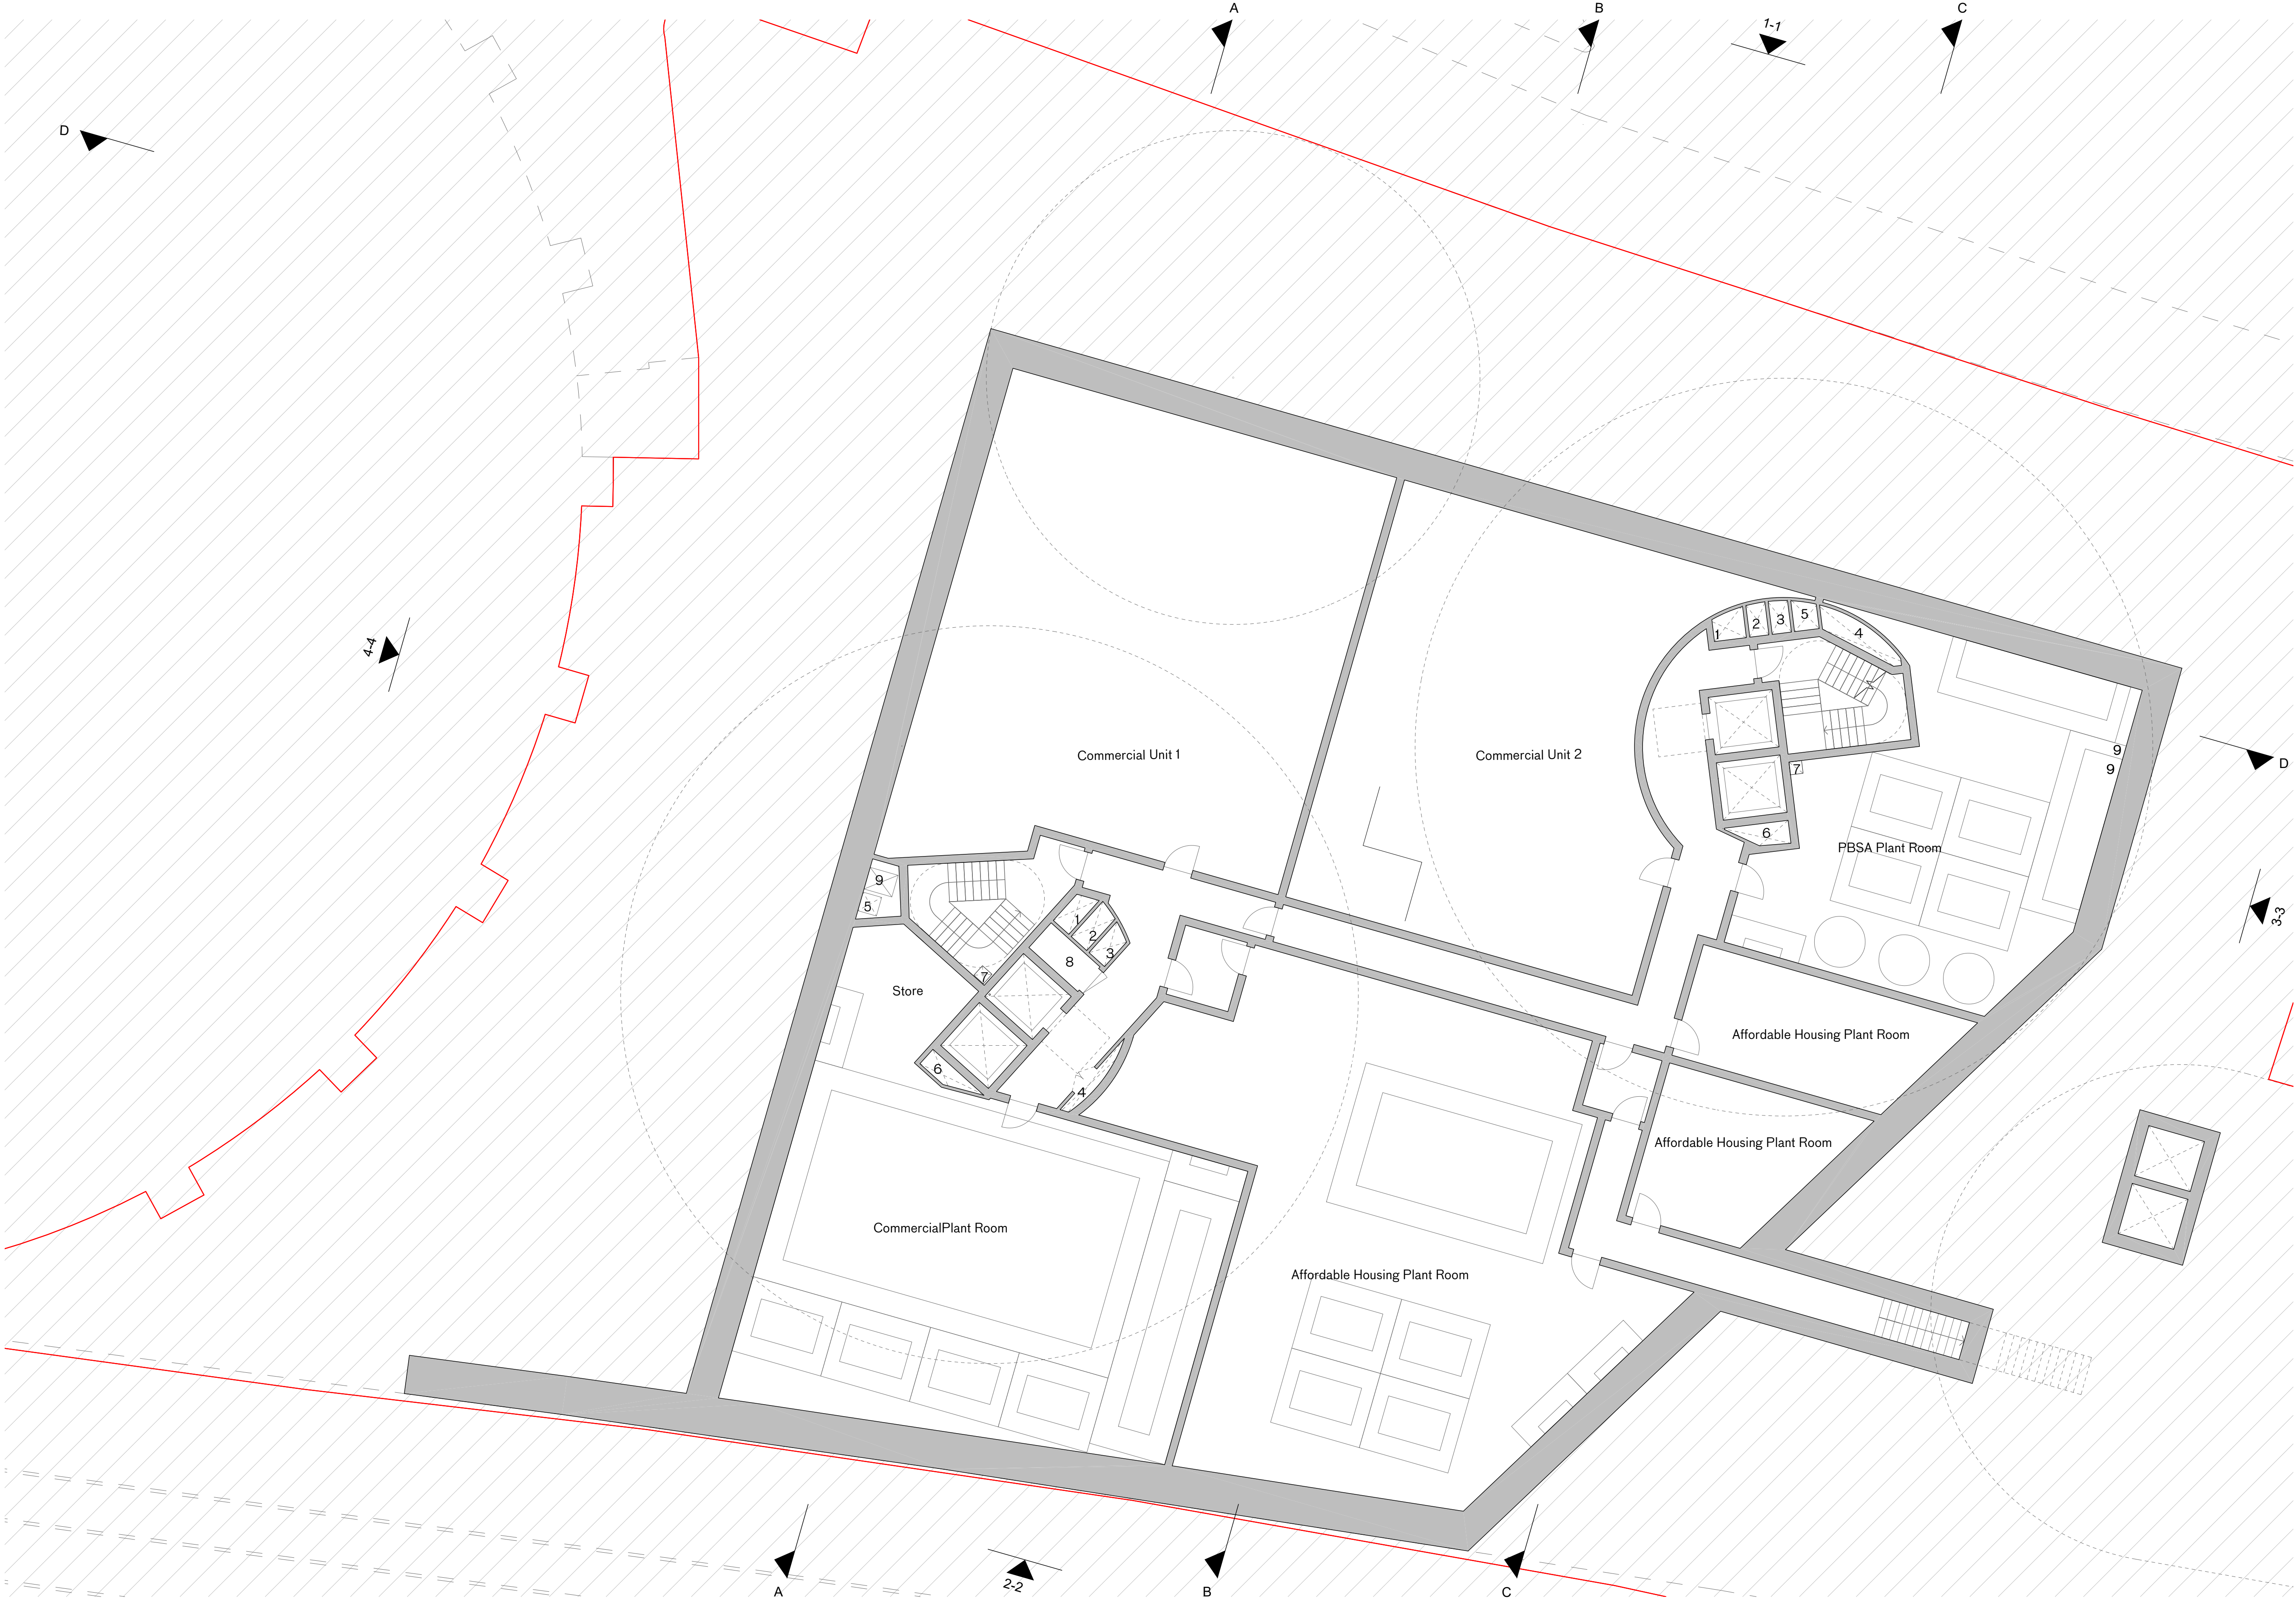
A
B
1-1
C
D
4-4
Commercial Unit 1
Commercial Unit 2
1
2
3
5
4
9
9
7
6
PBSA Plant Room
D
3-3
9
5
1
2
3
8
7
Store
6
4
Affordable Housing Plant Room
Affordable Housing Plant Room
CommercialPlant Room
Affordable Housing Plant Room
A
2-2
B
C